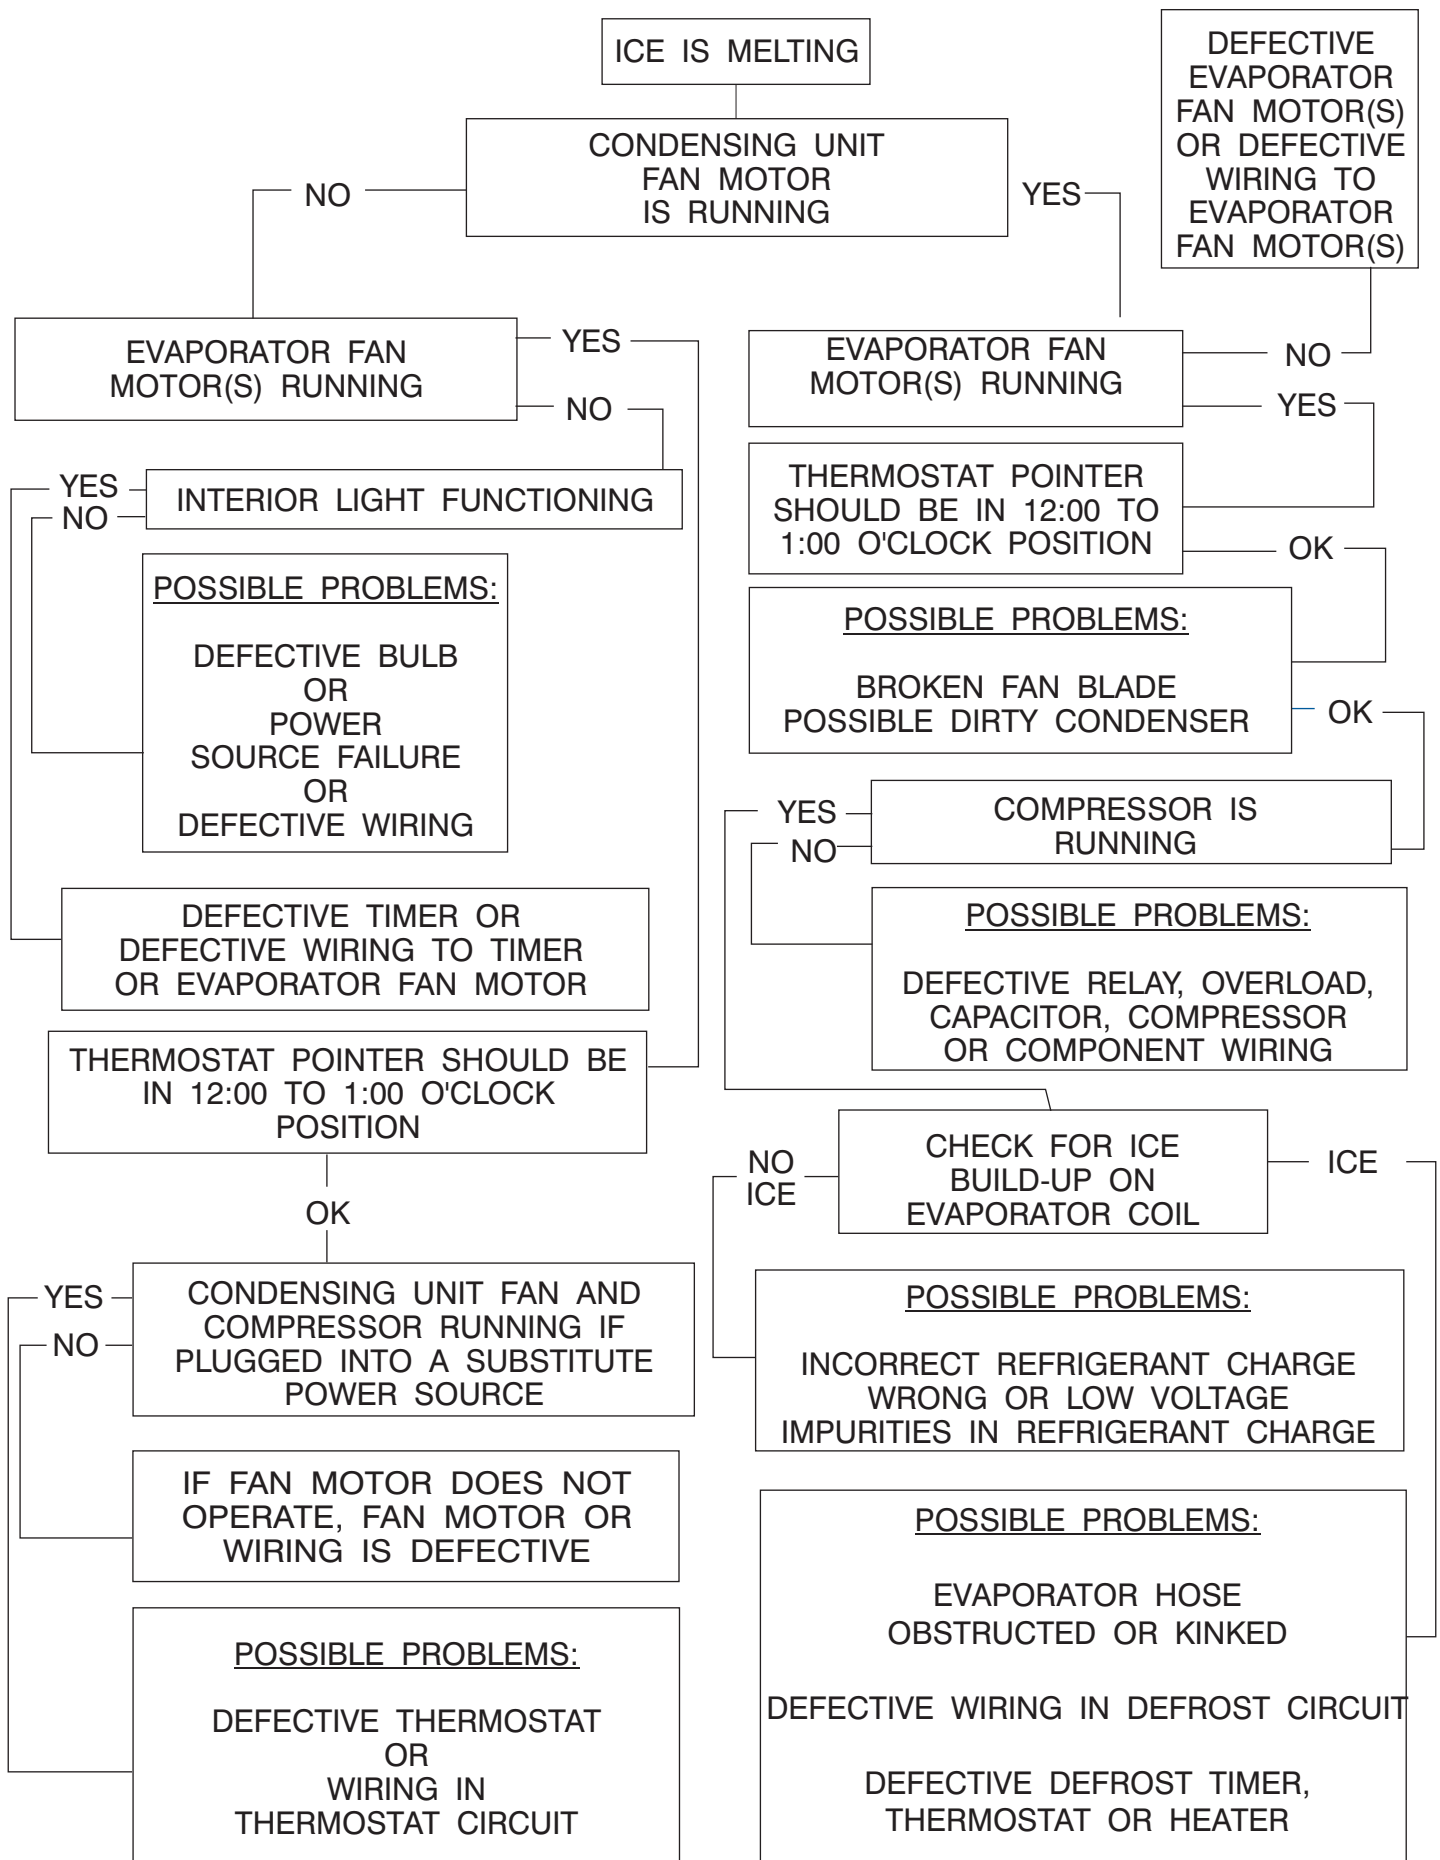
ICE IS MELTING

DEFECTIVE EVAPORATOR FAN MOTOR(S) OR DEFECTIVE WIRING TO EVAPORATOR FAN MOTOR(S)

CONDENSING UNIT FAN MOTOR IS RUNNING

NO

YES

EVAPORATOR FAN MOTOR(S) RUNNING

YES

NO

EVAPORATOR FAN MOTOR(S) RUNNING

NO

YES

YES

NO

INTERIOR LIGHT FUNCTIONING

THERMOSTAT POINTER SHOULD BE IN 12:00 TO 1:00 O'CLOCK POSITION

OK

POSSIBLE PROBLEMS:

DEFECTIVE BULB OR POWER SOURCE FAILURE OR DEFECTIVE WIRING

POSSIBLE PROBLEMS:

BROKEN FAN BLADE POSSIBLE DIRTY CONDENSER

OK

YES

NO

COMPRESSOR IS RUNNING

POSSIBLE PROBLEMS:

DEFECTIVE RELAY, OVERLOAD, CAPACITOR, COMPRESSOR OR COMPONENT WIRING

DEFECTIVE TIMER OR DEFECTIVE WIRING TO TIMER OR EVAPORATOR FAN MOTOR

THERMOSTAT POINTER SHOULD BE IN 12:00 TO 1:00 O'CLOCK POSITION

OK

NO ICE

CHECK FOR ICE BUILD-UP ON EVAPORATOR COIL

ICE

YES

NO

CONDENSING UNIT FAN AND COMPRESSOR RUNNING IF PLUGGED INTO A SUBSTITUTE POWER SOURCE

POSSIBLE PROBLEMS:

INCORRECT REFRIGERANT CHARGE WRONG OR LOW VOLTAGE IMPURITIES IN REFRIGERANT CHARGE

IF FAN MOTOR DOES NOT OPERATE, FAN MOTOR OR WIRING IS DEFECTIVE

POSSIBLE PROBLEMS:

EVAPORATOR HOSE OBSTRUCTED OR KINKED

DEFECTIVE WIRING IN DEFROST CIRCUIT

DEFECTIVE DEFROST TIMER, THERMOSTAT OR HEATER

POSSIBLE PROBLEMS:

DEFECTIVE THERMOSTAT OR WIRING IN THERMOSTAT CIRCUIT